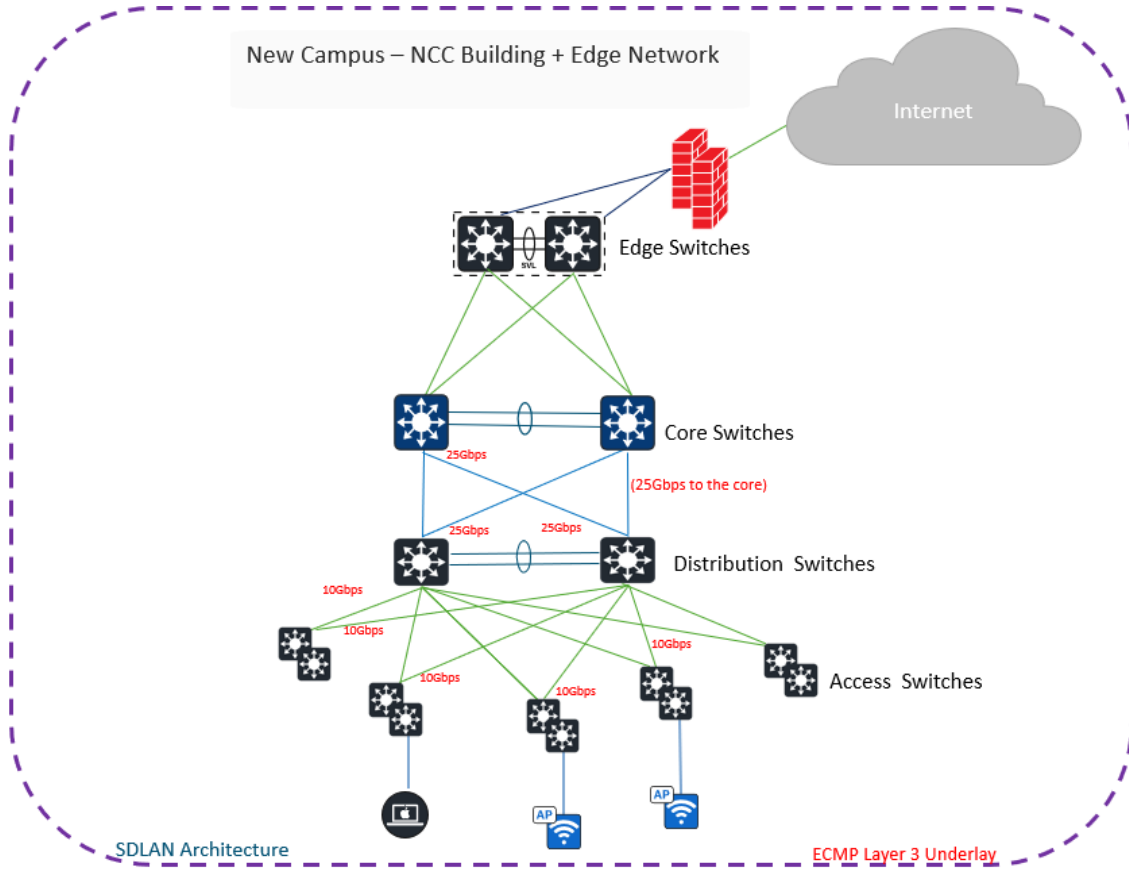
New Campus – NCC Building + Edge Network

Internet

SVL

Edge Switches

Core Switches

25Gbps

(25Gbps to the core)

25Gbps

25Gbps

Distribution Switches

10Gbps

10Gbps

10Gbps

10Gbps

10Gbps

Access Switches

AP

AP

SDLAN Architecture

ECMP Layer 3 Underlay